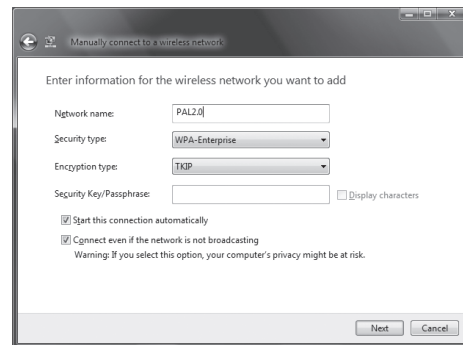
Manually connect to a wireless network

Enter information for the wireless network you want to add

Network name: PAL2.0

Security type: WPA-Enterprise

Encryption type: TKIP

Security Key/Passphrase:

Display characters

Start this connection automatically

Connect even if the network is not broadcasting

Warning: If you select this option, your computer's privacy might be at risk.

Next

Cancel